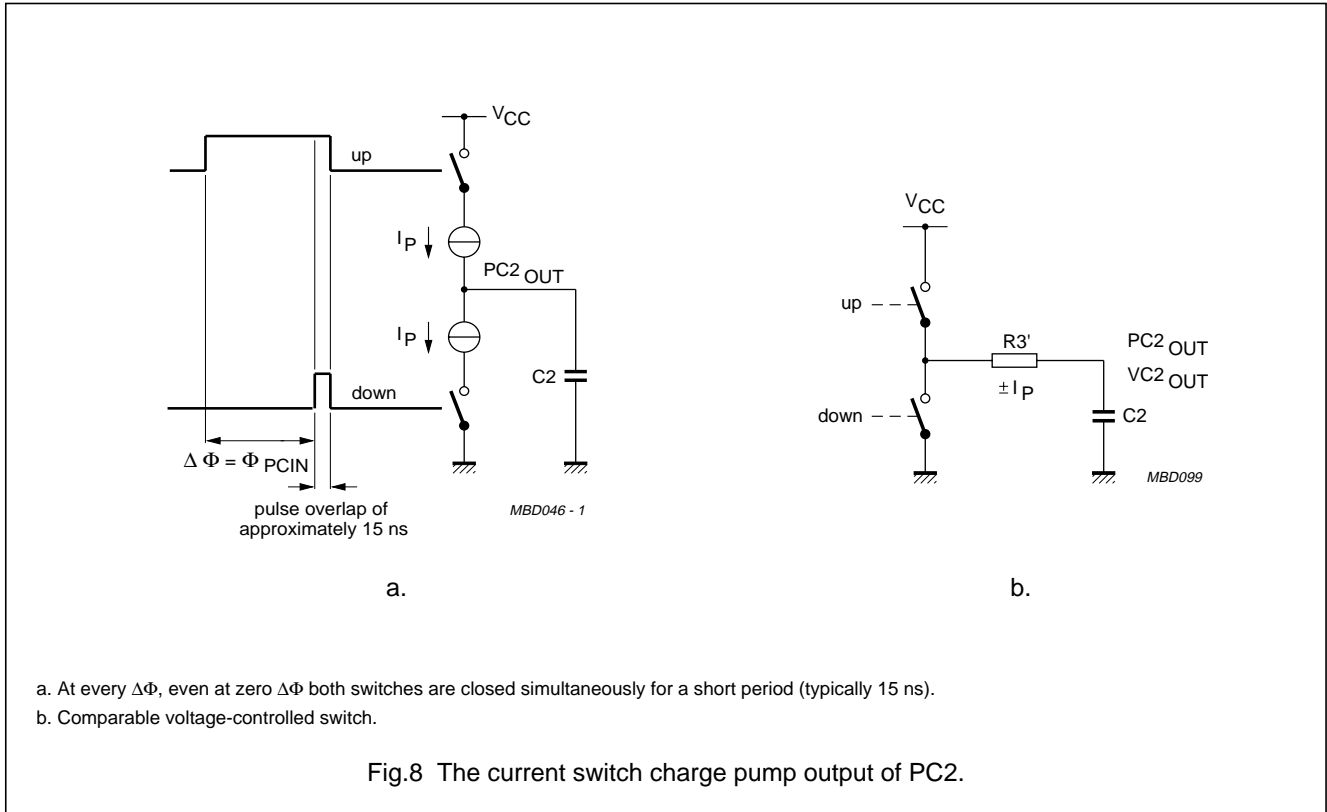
$V_{CC}$

up

$I_P$

$PC2_{OUT}$

$I_P$

C2

down

$\Delta\Phi = \Phi_{PCIN}$

pulse overlap of approximately 15 ns

MBD046 - 1

a.

$V_{CC}$

up

R3'

$PC2_{OUT}$

$VC2_{OUT}$

$\pm I_P$

down

C2

MBD099

b.

a. At every $\Delta\Phi$, even at zero $\Delta\Phi$ both switches are closed simultaneously for a short period (typically 15 ns).

b. Comparable voltage-controlled switch.

Fig.8 The current switch charge pump output of PC2.